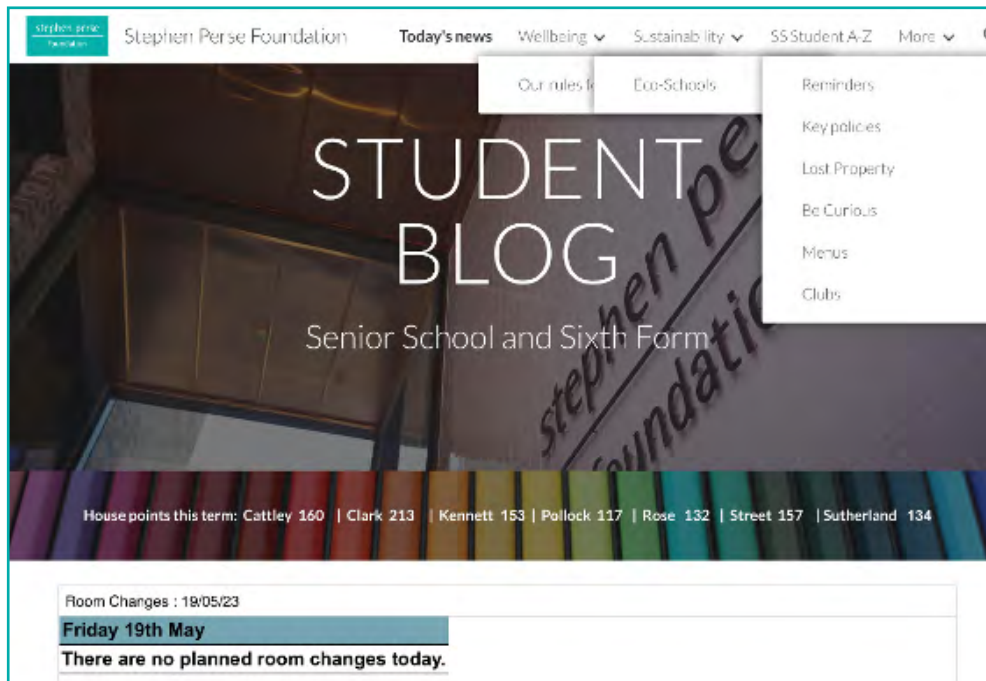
stephen perse foundation

Stephen Perse Foundation

Today's news Wellbeing Sustainability SS Student A-Z More

Our rules f

Eco-Schools

Reminders

Key policies

Lost Property

Be Curious

Menus

Clubs

STUDENT BLOG

Senior School and Sixth Form

stephen perse foundation

House points this term: Cattley 160 | Clark 213 | Kennett 153 | Pollock 117 | Rose 132 | Street 157 | Sutherland 134

Room Changes : 19/05/23

Friday 19th May

There are no planned room changes today.